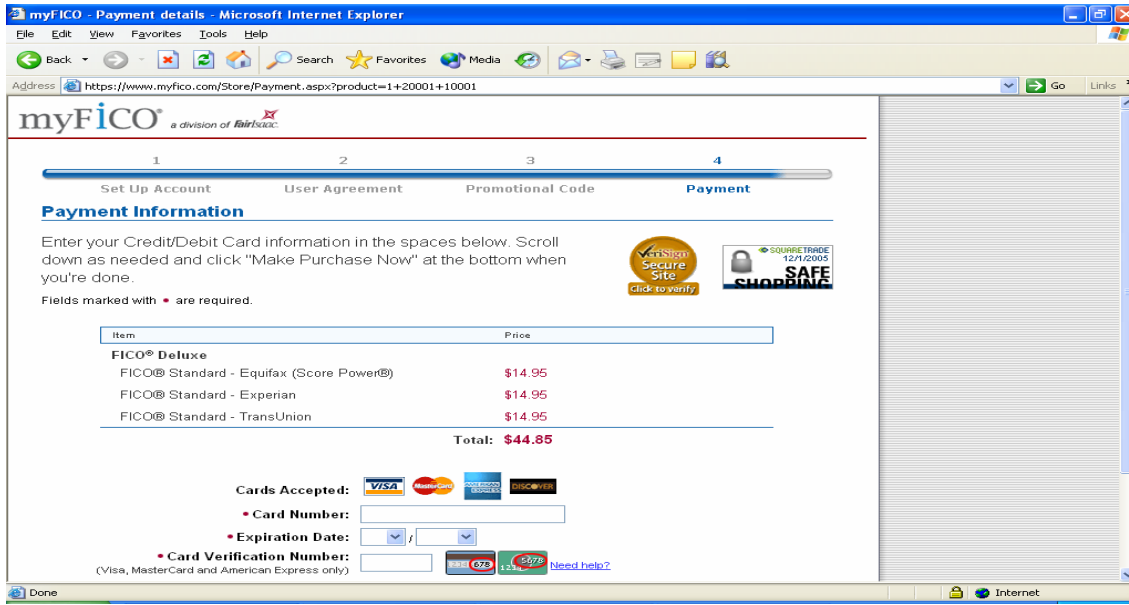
myFICO - Payment details - Microsoft Internet Explorer

File Edit View Favorites Tools Help

Back Search Favorites Media

Address https://www.myfico.com/Store/Payment.aspx?product=1+20001+10001 Go Links

myFICO a division of fairisaac

1 Set Up Account
2 User Agreement
3 Promotional Code
4 Payment

Payment Information

Enter your Credit/Debit Card information in the spaces below. Scroll down as needed and click "Make Purchase Now" at the bottom when you're done.

VeriSign Secure Site Click to verify

SQUARETRADE 12/1/2005 SAFE SHOPPING

Fields marked with • are required.

| Item | Price |
|---|---|
| FICO® Deluxe | |
| FICO® Standard - Equifax (Score Power®) | $14.95 |
| FICO® Standard - Experian | $14.95 |
| FICO® Standard - TransUnion | $14.95 |
| Total: | $44.85 |

Cards Accepted: VISA MasterCard AMERICAN EXPRESS DISCOVER

• Card Number:

• Expiration Date: /

• Card Verification Number:
(Visa, MasterCard and American Express only)

678 5678 1234 Need help?

Done Internet